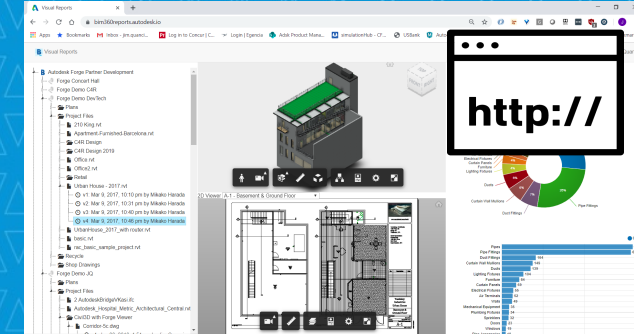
Visual Reports
bim360reports.autodesk.io
Apps
Bookmarks
Inbox - jim.quanci...
Log in to Concur | C...
Login | Egencia
Adsk Product Manu...
simulationHub - CF...
USBank
Autod

Visual Reports

Autodesk Forge Partner Development
Forge Concert Hall
Forge Demo C4R
Forge Demo DevTech
Plans
Project Files
210 King.rvt
Apartment-Furnished-Barcelona.rvt
C4R Design
C4R Design 2019
Office.rvt
Office2.rvt
Retail
Urban House - 2017.rvt
v1: Mar 9, 2017, 10:10 pm by Mikako Harada
v2: Mar 9, 2017, 10:20 pm by Mikako Harada
v3: Mar 9, 2017, 10:40 pm by Mikako Harada
v4: Mar 9, 2017, 10:46 pm by Mikako Harada
UrbanHouse_2017_with.router.rvt
basic.rvt
rac_basic_sample_project.rvt
Recycle
Shop Drawings
Forge Demo JQ
Plans
Project Files
2 AutodeskBridge/Kasi.ifc
Autodesk_Hospital_Metric_Architectural_Central.rvt
CivilDD with Forge Viewer
Corridor-5c.dwg

2D Viewer: A1 - Basement & Ground Floor

http://

Electrical Fixtures
Curtain Panels
Furniture
Lighting Fixtures
Doors
Curtain Wall Mullions
Duct Fittings
Pipe Fittings

Pipes
Pipe Fittings
Duct Fittings
Curtain Wall Mullions
Doors
Lighting Fixtures
Furniture
Curtain Panels
Electrical Fixtures
Air Terminals
Walls
Mechanical Equipment
Plumbing Fixtures
Sprinklers
Doors
Windows